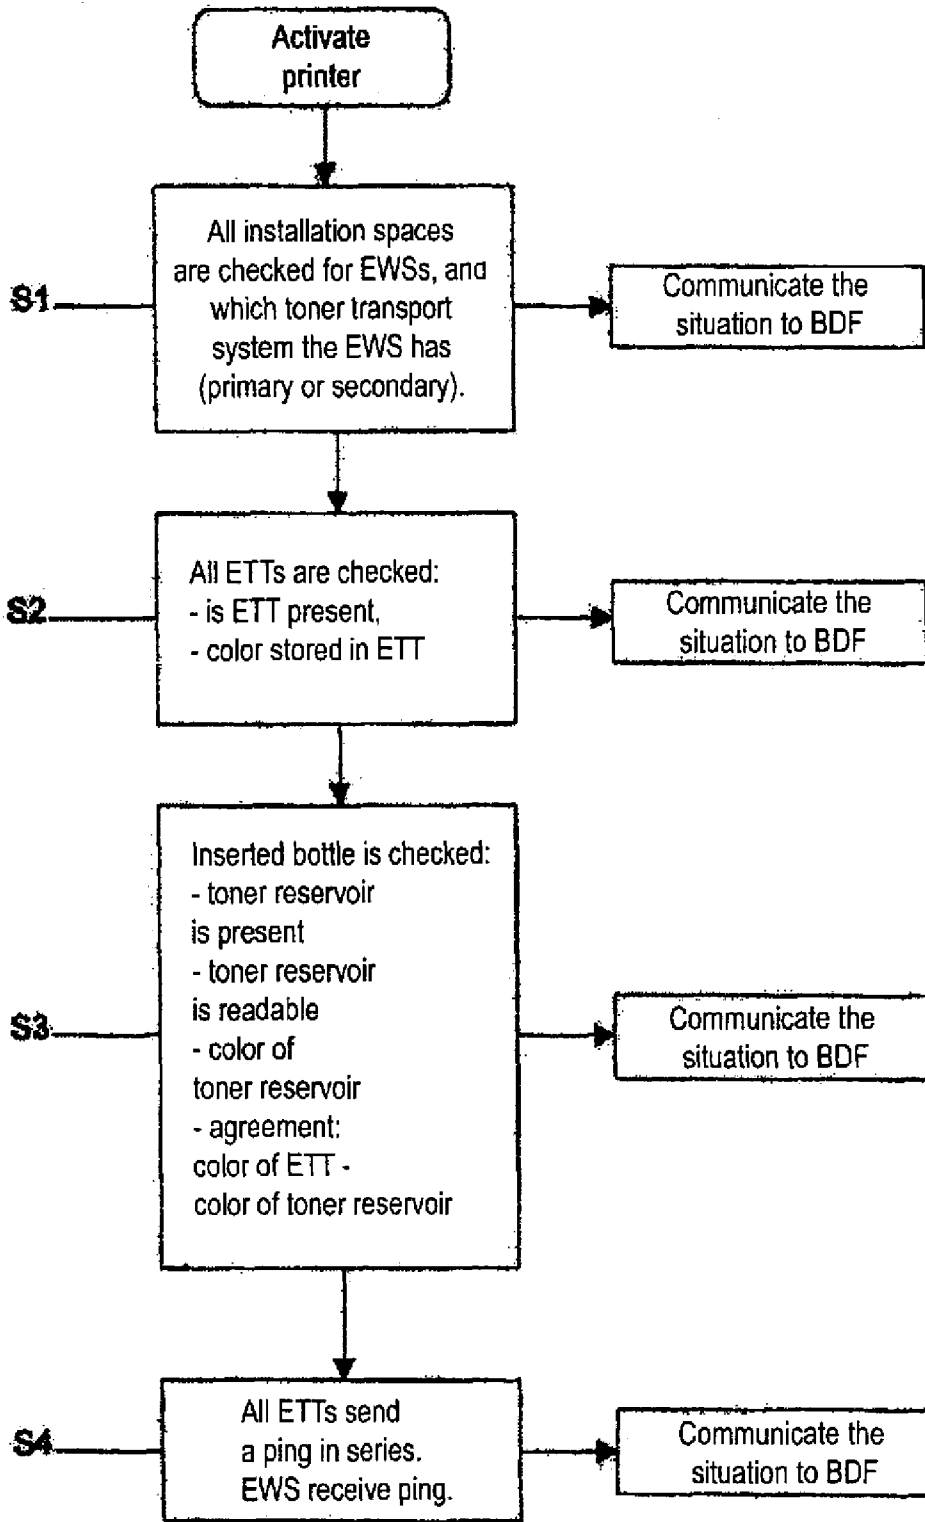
Activate printer

S1

All installation spaces are checked for EWSs, and which toner transport system the EWS has (primary or secondary).

Communicate the situation to BDF

S2

All ETTs are checked:
- is ETT present,
- color stored in ETT

Communicate the situation to BDF

S3

Inserted bottle is checked:
- toner reservoir is present
- toner reservoir is readable
- color of toner reservoir
- agreement: color of ETT - color of toner reservoir

Communicate the situation to BDF

S4

All ETTs send a ping in series. EWS receive ping.

Communicate the situation to BDF